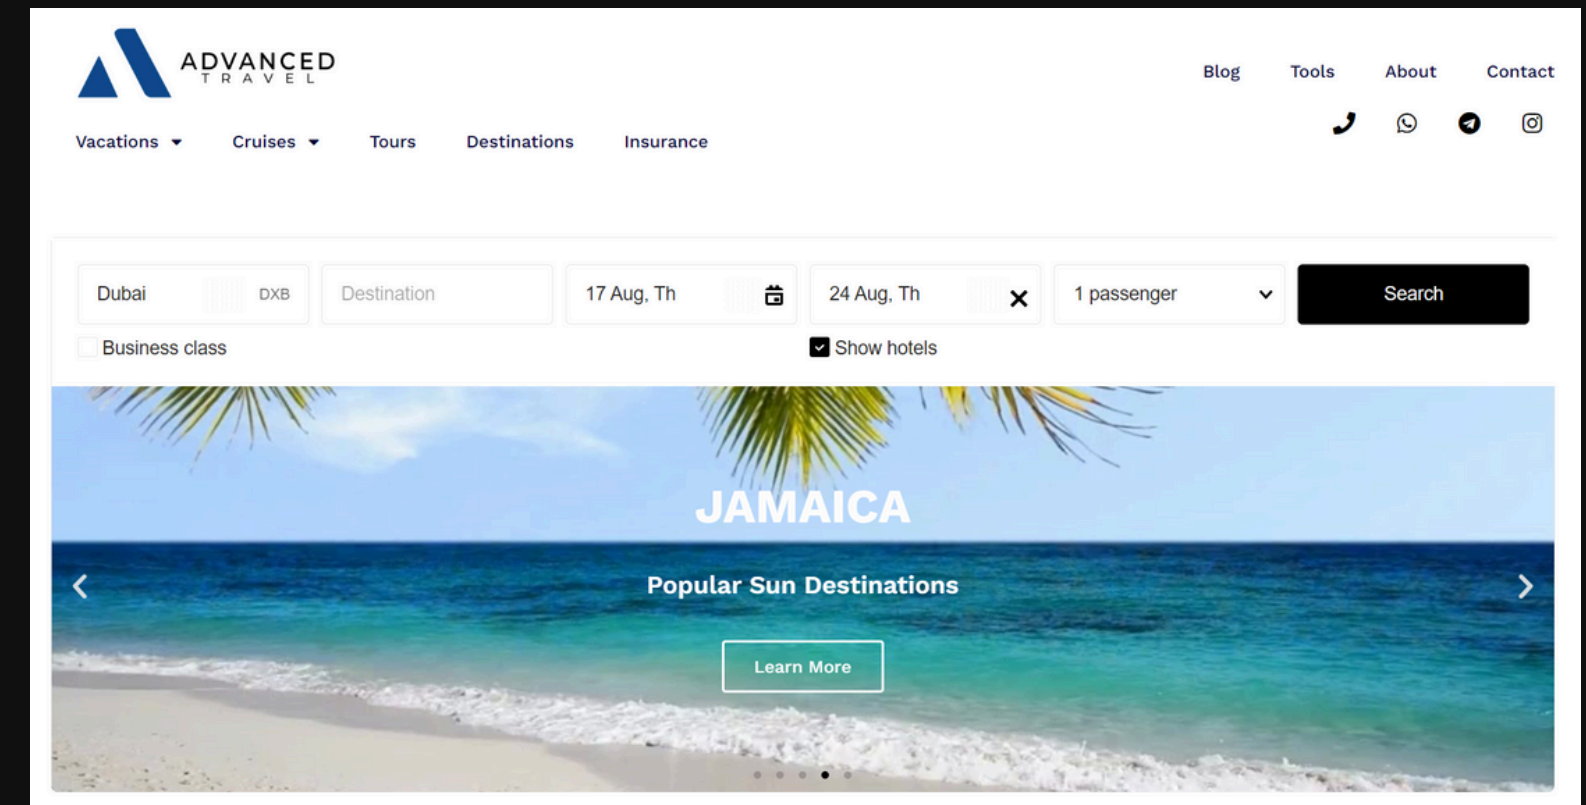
ADVANCED
TRAVEL

Blog Tools About Contact

Vacations Cruises Tours Destinations Insurance

Dubai DXB
Destination
17 Aug, Th
24 Aug, Th
1 passenger
Search

Business class
Show hotels

JAMAICA

Popular Sun Destinations

Learn More